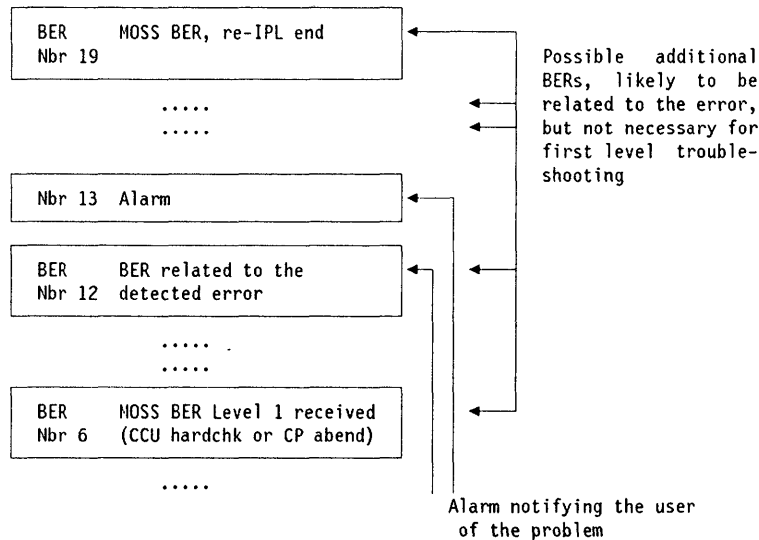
BER MOSS BER, re-IPL end
Nbr 19

.....
.....

Possible additional BERs, likely to be related to the error, but not necessary for first level troubleshooting

Nbr 13 Alarm

BER BER related to the
Nbr 12 detected error

.....
.....

BER MOSS BER Level 1 received
Nbr 6 (CCU hardchk or CP abend)

.....

Alarm notifying the user of the problem